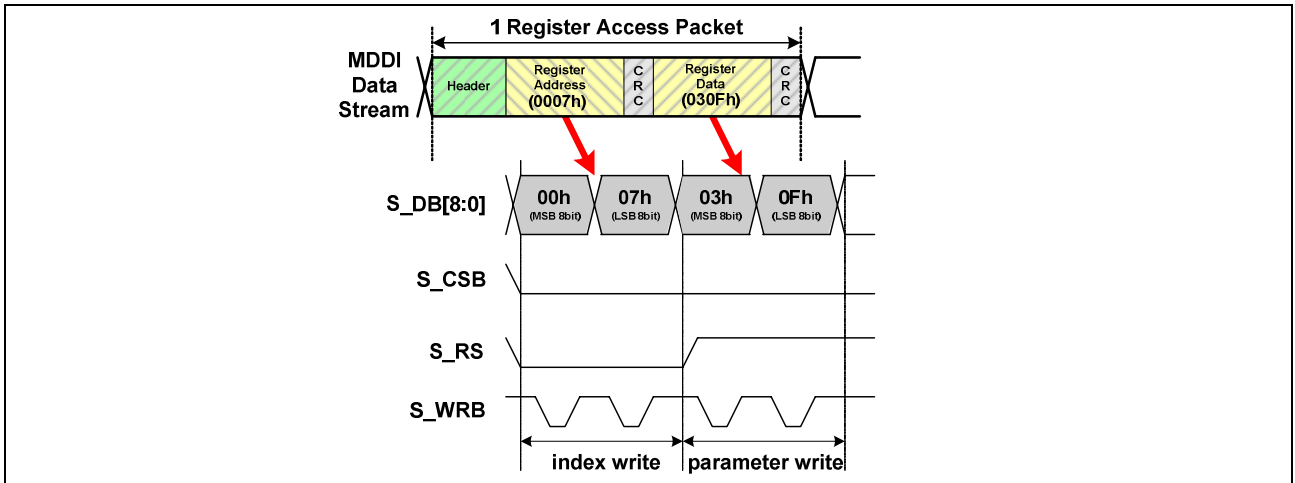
1 Register Access Packet

MDDI Data Stream

Header

Register Address (0007h)

C R C

Register Data (030Fh)

C R C

S_DB[8:0]

00h (MSB 8bit)

07h (LSB 8bit)

03h (MSB 8bit)

0Fh (LSB 8bit)

S_CSB

S_RS

S_WRB

index write

parameter write